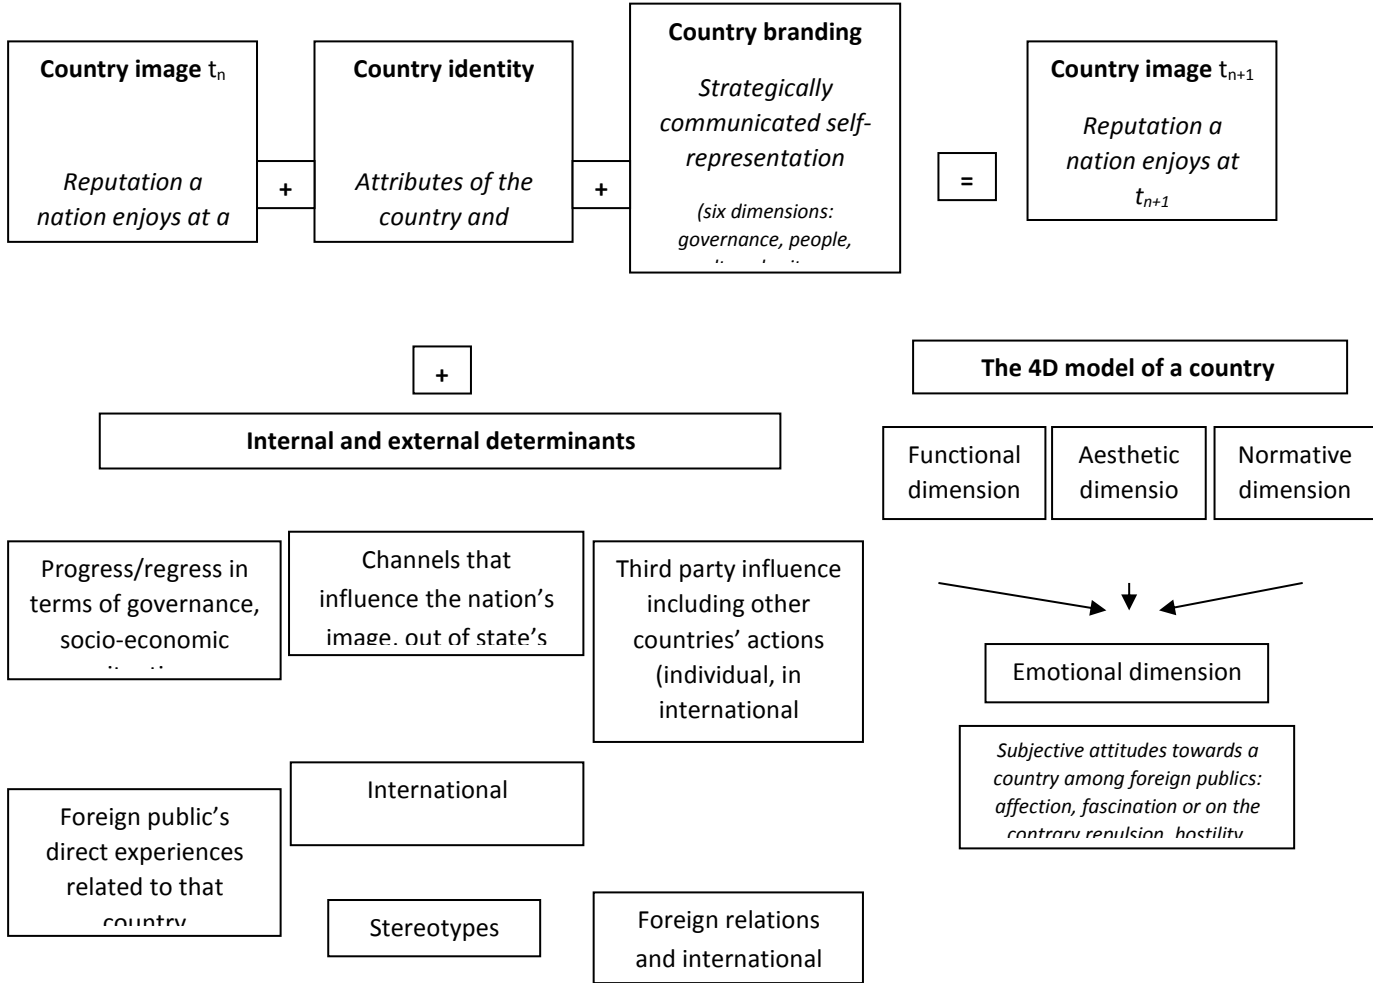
**Country image** $t_n$

*Reputation a nation enjoys at a*

+

**Country identity**

*Attributes of the country and*

+

**Country branding**

*Strategically communicated self-representation*

*(six dimensions: governance, people,* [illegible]

=

**Country image** $t_{n+1}$

*Reputation a nation enjoys at $t_{n+1}$*

+

**Internal and external determinants**

**The 4D model of a country**

Functional dimension

Aesthetic dimensio

Normative dimension

Emotional dimension

*Subjective attitudes towards a country among foreign publics: affection, fascination or on the contrary repulsion, hostility*

Progress/regress in terms of governance, socio-economic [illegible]

Channels that influence the nation's image, out of state's

Third party influence including other countries' actions (individual, in international

International

Foreign public's direct experiences related to that country

Stereotypes

Foreign relations and international